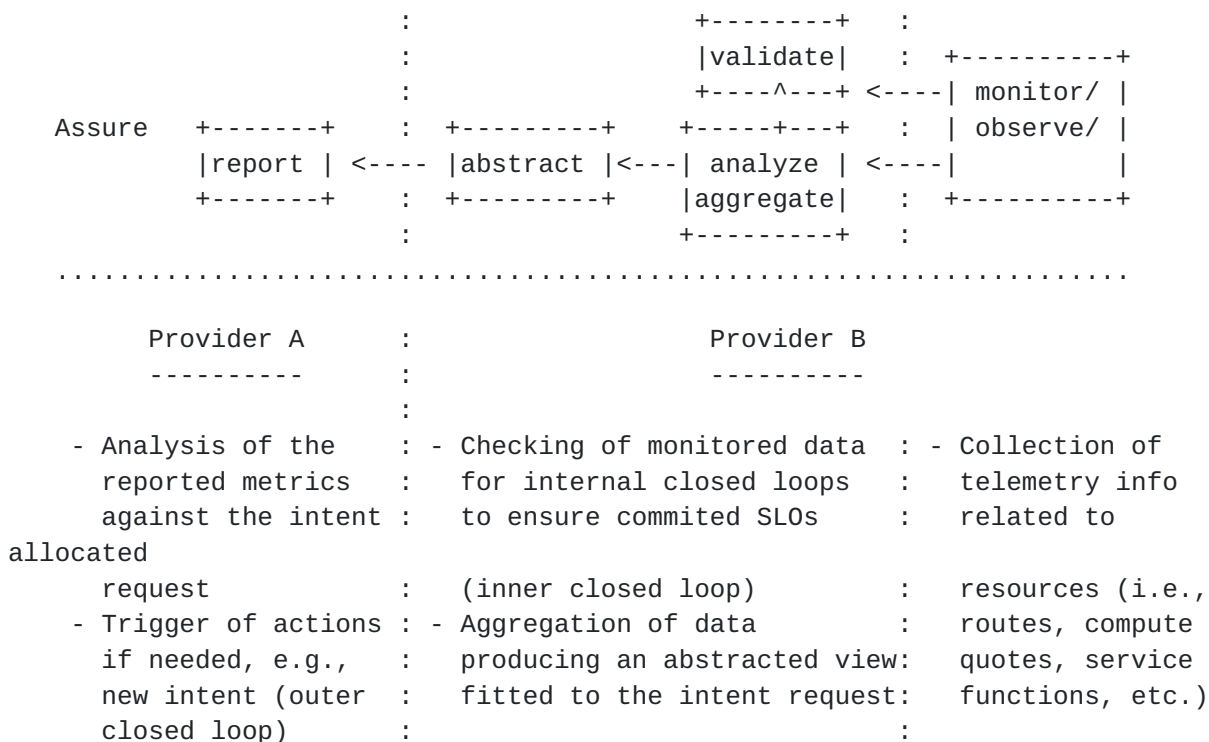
```
                 :                  +--------+    :
                 :                  |validate|    :  +----------+
                 :                  +----^---+ <----| monitor/ |
   Assure  +-------+    :  +---------+    +-----+---+    :  | observe/ |
           |report | <---- |abstract |<---| analyze | <----|          |
           +-------+    :  +---------+    |aggregate|    :  +----------+
                 :                  +---------+    :
   ..................................................................

       Provider A       :                  Provider B
       ----------       :                  ----------
                        :
    - Analysis of the   : - Checking of monitored data  : - Collection of
      reported metrics  :   for internal closed loops   :   telemetry info
      against the intent :  to ensure commited SLOs     :   related to
allocated
      request           :   (inner closed loop)         :   resources (i.e.,
    - Trigger of actions : - Aggregation of data        :   routes, compute
      if needed, e.g.,  :   producing an abstracted view:   quotes, service
      new intent (outer :   fitted to the intent request:   functions, etc.)
      closed loop)      :                               :
```